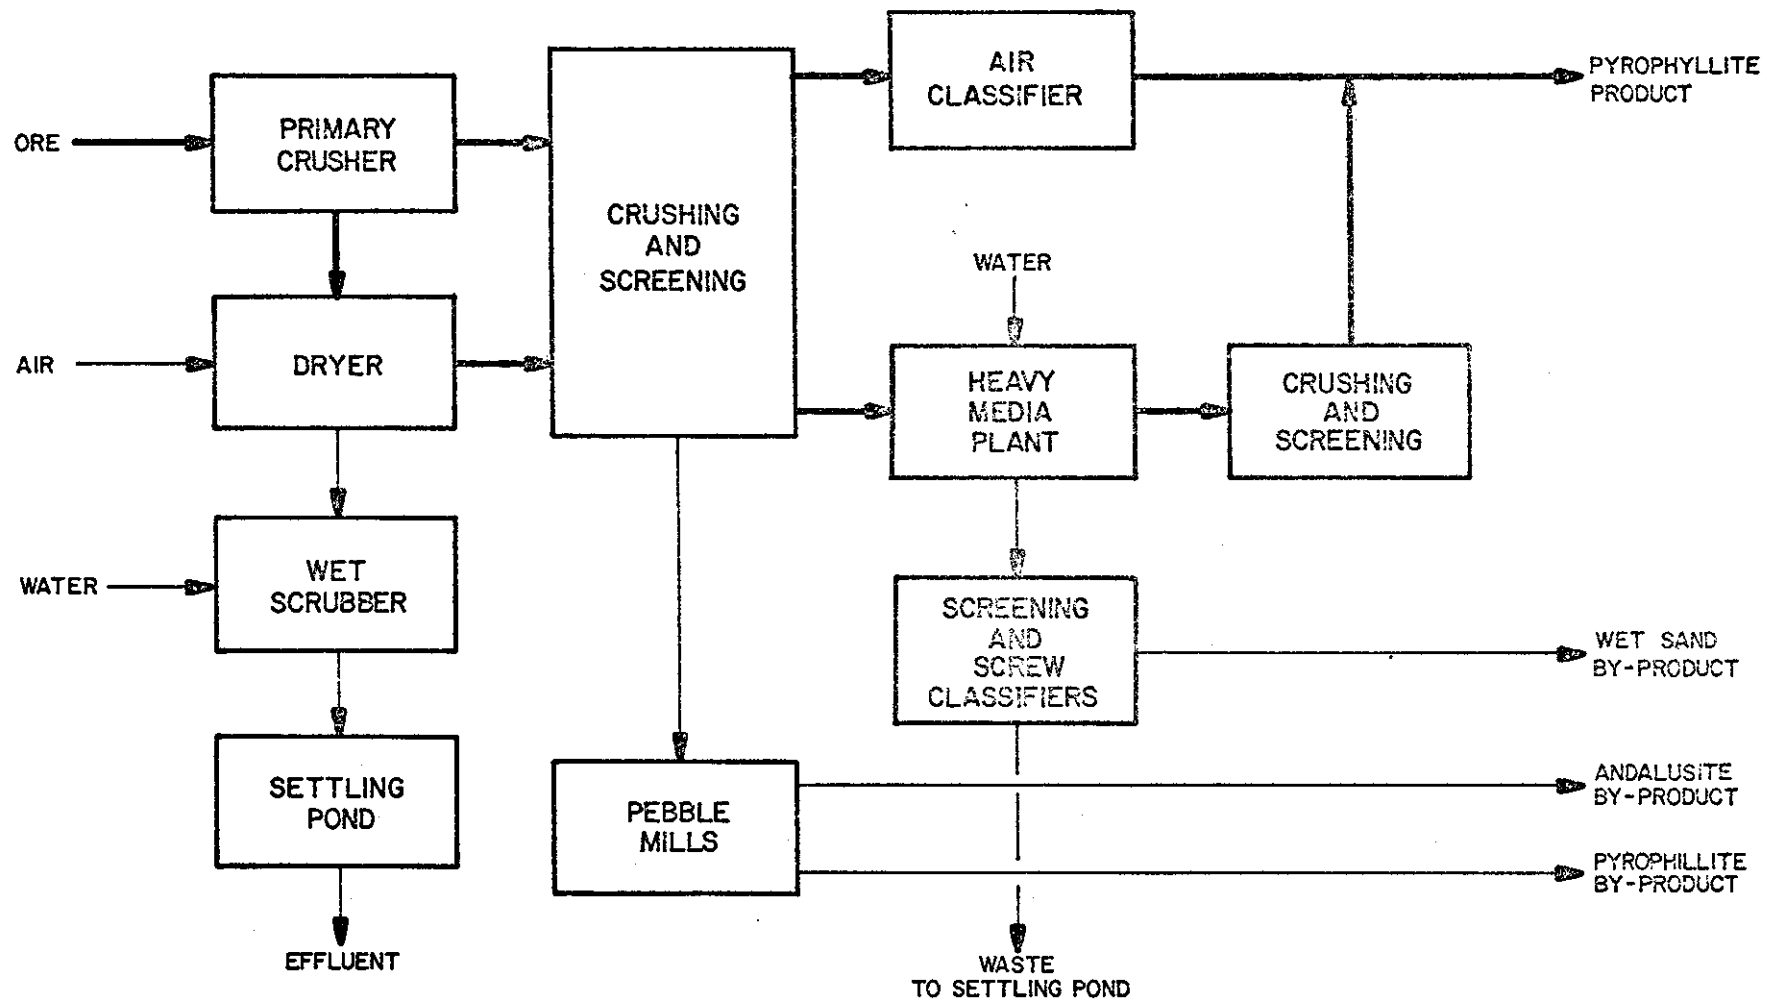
ORE

PRIMARY CRUSHER

AIR

DRYER

WATER

WET SCRUBBER

SETTLING POND

EFFLUENT

CRUSHING AND SCREENING

PEBBLE MILLS

AIR CLASSIFIER

PYROPHYLLITE PRODUCT

WATER

HEAVY MEDIA PLANT

CRUSHING AND SCREENING

SCREENING AND SCREW CLASSIFIERS

WET SAND BY-PRODUCT

ANDALUSITE BY-PRODUCT

PYROPHILLITE BY-PRODUCT

WASTE TO SETTLING POND